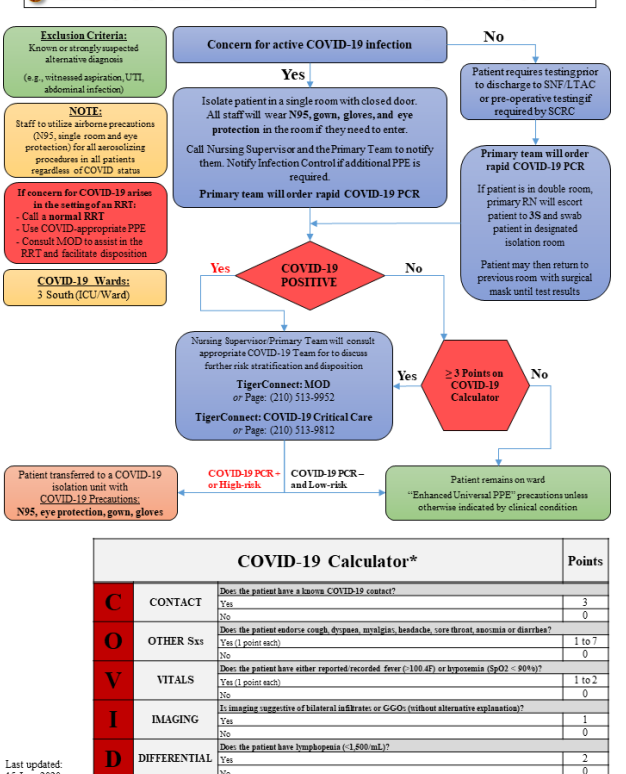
Exclusion Criteria:
Known or strongly suspected alternative diagnosis
(e.g., witnessed aspiration, UTI, abdominal infection)

NOTE:
Staff to utilize airborne precautions (N95, single room and eye protection) for all aerosolizing procedures in all patients regardless of COVID status

If concern for COVID-19 arises in the setting of an RRT:
- Call a normal RRT
- Use COVID-appropriate PPE
- Consult MOD to assist in the RRT and facilitate disposition

COVID-19 Wards:
3 South (ICU/Ward)

Concern for active COVID-19 infection

No

Yes

Patient requires testing prior to discharge to SNF/LTAC or pre-operative testing if required by SCRC

Isolate patient in a single room with closed door. All staff will wear N95, gown, gloves, and eye protection in the room if they need to enter.

Call Nursing Supervisor and the Primary Team to notify them. Notify Infection Control if additional PPE is required.

Primary team will order rapid COVID-19 PCR

Primary team will order rapid COVID-19 PCR

If patient is in double room, primary RN will escort patient to 3S and swab patient in designated isolation room

Patient may then return to previous room with surgical mask until test results

Yes

COVID-19 POSITIVE

No

Nursing Supervisor/Primary Team will consult appropriate COVID-19 Team for to discuss further risk stratification and disposition

TigerConnect: MOD
or Page: (210) 513-9952

TigerConnect: COVID-19 Critical Care
or Page: (210) 513-9812

Yes

≥ 3 Points on COVID-19 Calculator

No

Patient transferred to a COVID-19 isolation unit with COVID-19 Precautions:
N95, eye protection, gown, gloves

COVID-19 PCR – or High-risk

COVID-19 PCR – and Low-risk

Patient remains on ward
"Enhanced Universal PPE" precautions unless otherwise indicated by clinical condition

| | COVID-19 Calculator* | | Points |
|---|---|---|---|
| C | CONTACT | Does the patient have a known COVID-19 contact? | |
| | | Yes | 3 |
| | | No | 0 |
| O | OTHER Sxs | Does the patient endorse cough, dyspnea, myalgias, headache, sore throat, anosmia or diarrhea? | |
| | | Yes (1 point each) | 1 to 7 |
| | | No | 0 |
| V | VITALS | Does the patient have either reported/recorded fever (>100.4F) or hypoxemia (SpO2 < 90%)? | |
| | | Yes (1 point each) | 1 to 2 |
| | | No | 0 |
| I | IMAGING | Is imaging suggestive of bilateral infiltrates or GGOs (without alternative explanation)? | |
| | | Yes | 1 |
| | | No | 0 |
| D | DIFFERENTIAL | Does the patient have lymphopenia (<1,500/mL)? | |
| | | Yes | 2 |
| | | No | 0 |

Last updated:
15 J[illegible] 2020